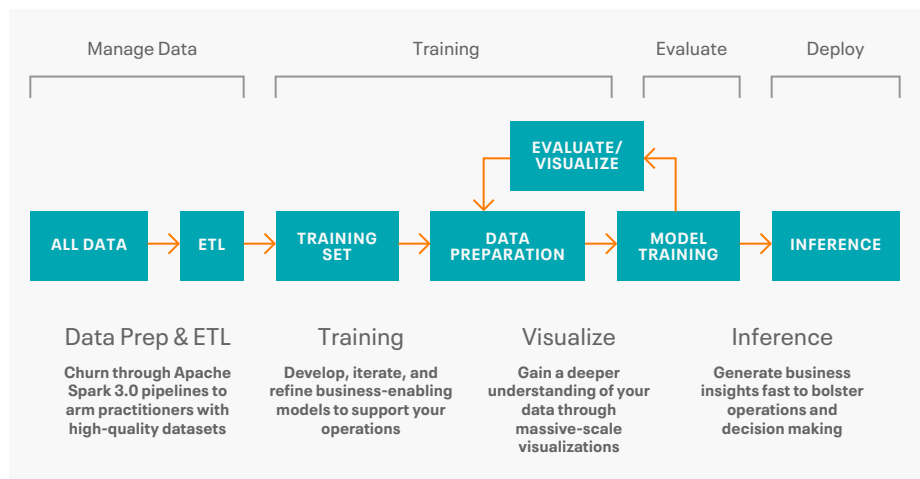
Manage Data

Training

Evaluate

Deploy

EVALUATE/ VISUALIZE

ALL DATA

ETL

TRAINING SET

DATA PREPARATION

MODEL TRAINING

INFERENCE

Data Prep & ETL

Churn through Apache Spark 3.0 pipelines to arm practitioners with high-quality datasets

Training

Develop, iterate, and refine business-enabling models to support your operations

Visualize

Gain a deeper understanding of your data through massive-scale visualizations

Inference

Generate business insights fast to bolster operations and decision making